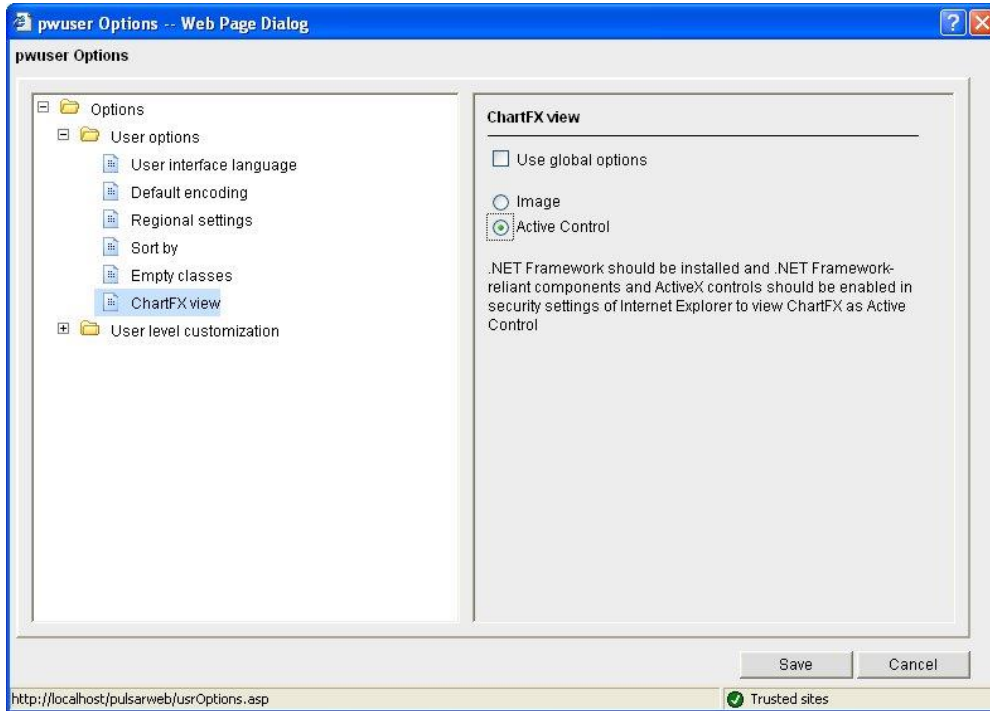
pwuser Options -- Web Page Dialog

pwuser Options

Options
User options
User interface language
Default encoding
Regional settings
Sort by
Empty classes
ChartFX view
User level customization

ChartFX view

Use global options

Image
Active Control

.NET Framework should be installed and .NET Framework-reliant components and ActiveX controls should be enabled in security settings of Internet Explorer to view ChartFX as Active Control

Save
Cancel

http://localhost/pulsarweb/usrOptions.asp

Trusted sites